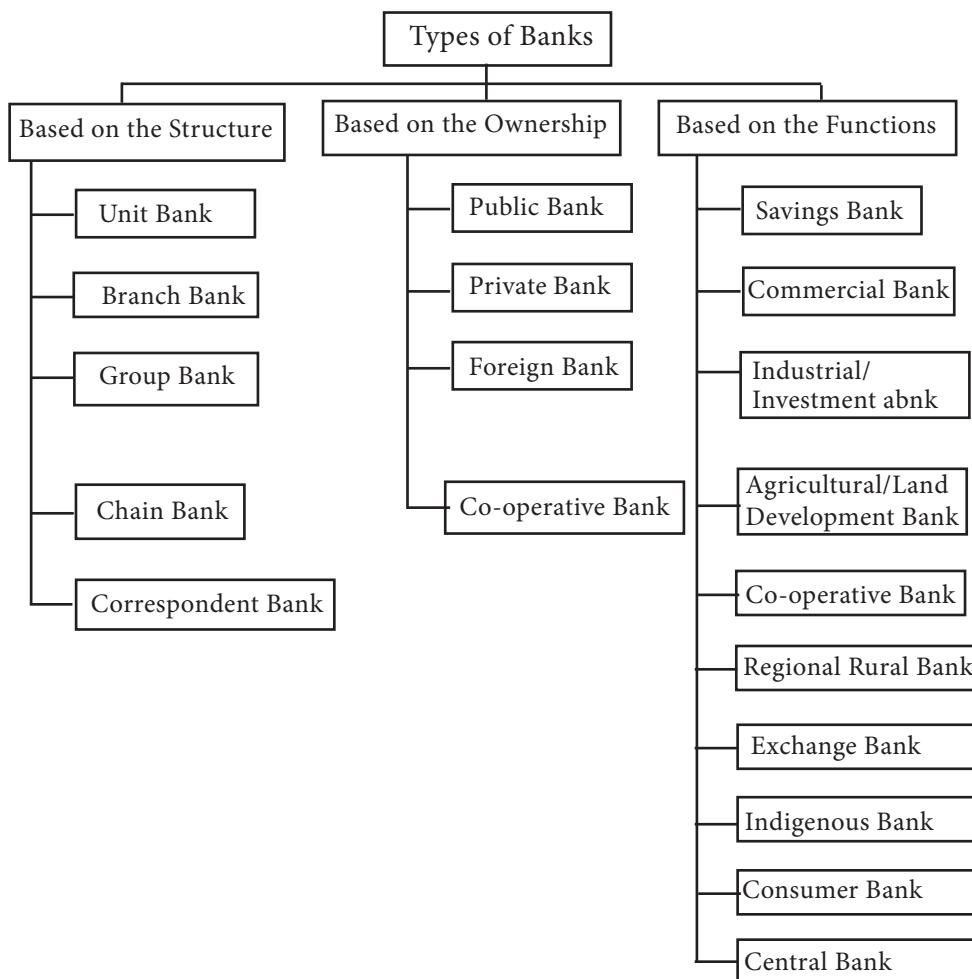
Types of Banks

Based on the Structure

Unit Bank

Branch Bank

Group Bank

Chain Bank

Correspondent Bank

Based on the Ownership

Public Bank

Private Bank

Foreign Bank

Co-operative Bank

Based on the Functions

Savings Bank

Commercial Bank

Industrial/ Investment abnk

Agricultural/Land Development Bank

Co-operative Bank

Regional Rural Bank

Exchange Bank

Indigenous Bank

Consumer Bank

Central Bank